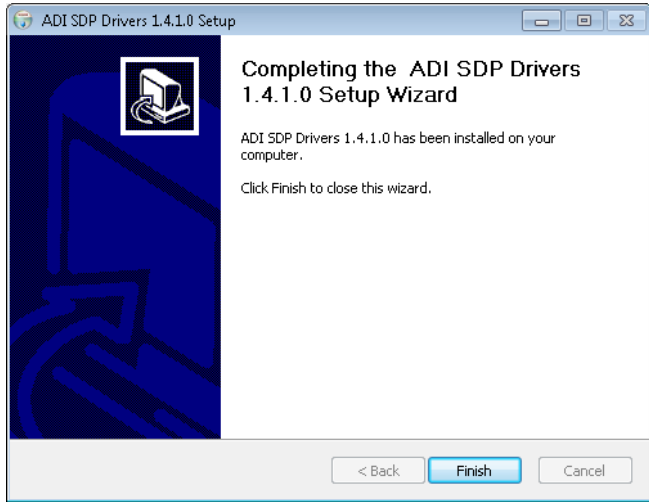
ADI SDP Drivers 1.4.1.0 Setup

Completing the ADI SDP Drivers 1.4.1.0 Setup Wizard

ADI SDP Drivers 1.4.1.0 has been installed on your computer.

Click Finish to close this wizard.

< Back
Finish
Cancel